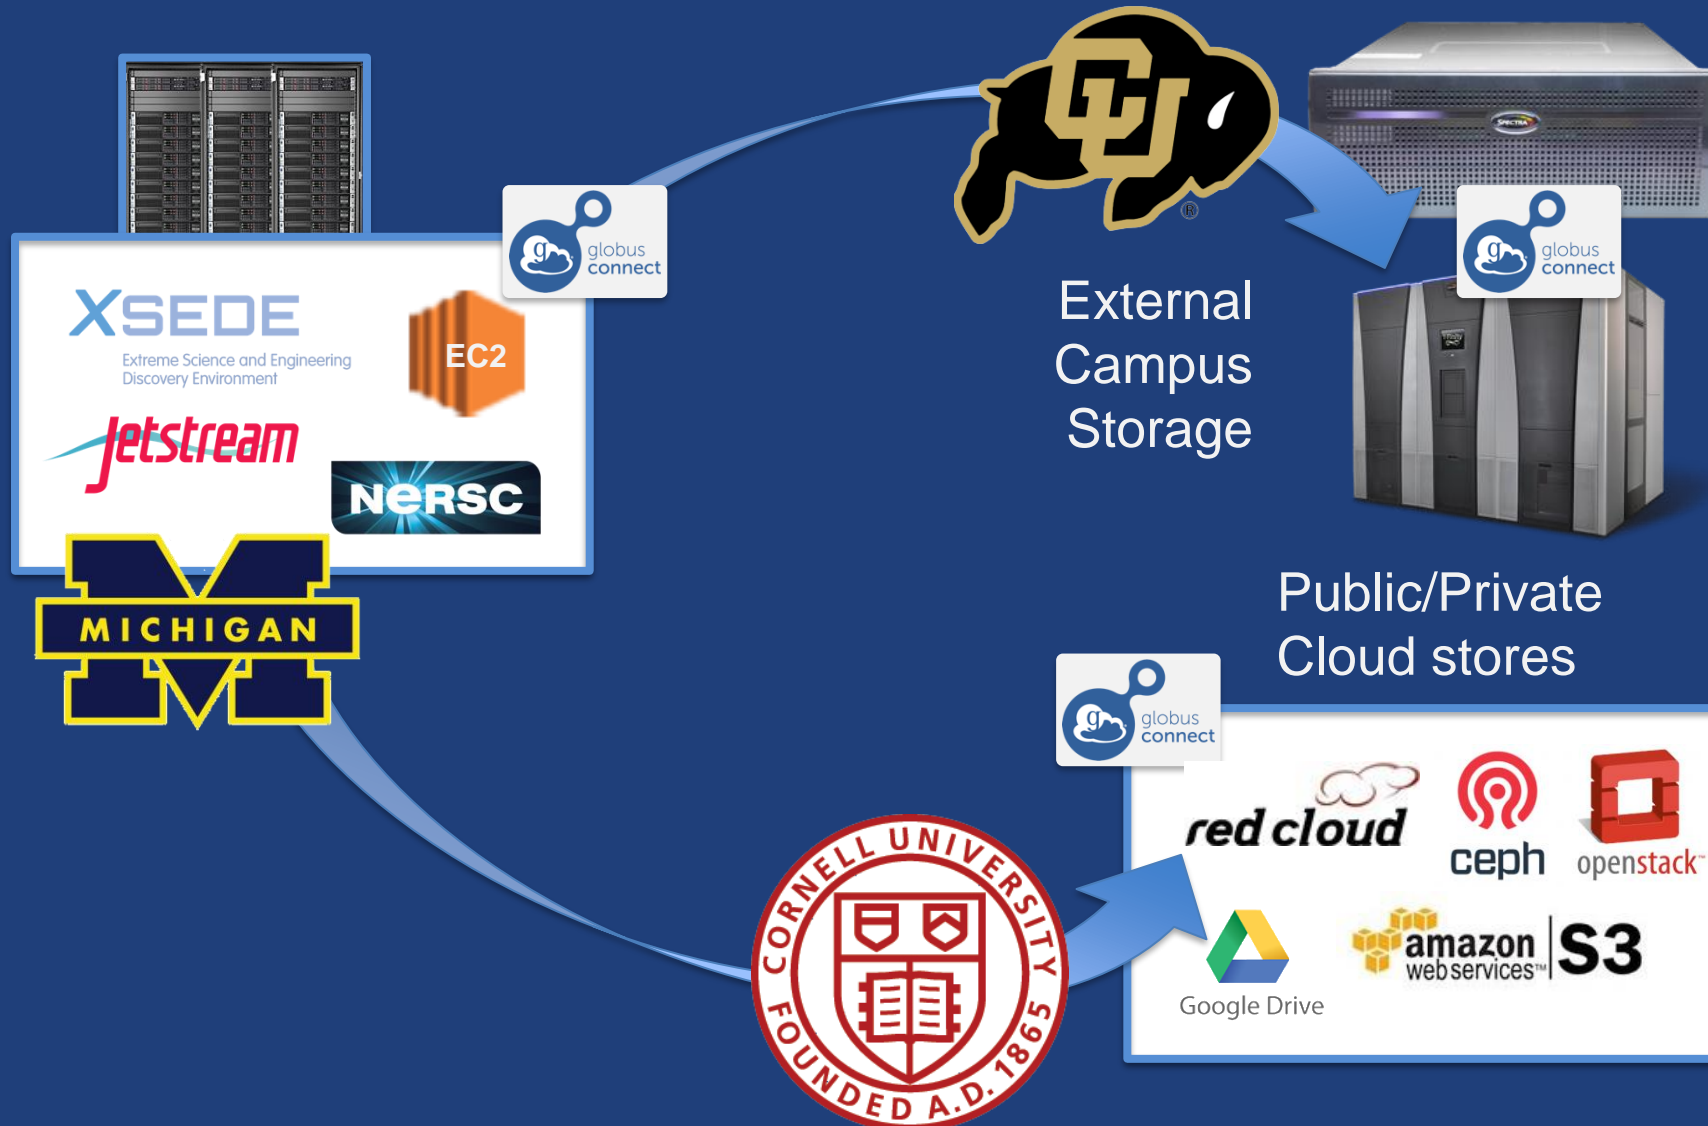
XSEDE
Extreme Science and Engineering Discovery Environment

EC2

Jetstream

NERSC

MICHIGAN

globus connect

CU

External Campus Storage

globus connect

SPECTRA

Public/Private Cloud stores

globus connect

red cloud

ceph

openstack

Google Drive

amazon web services S3

CORNELL UNIVERSITY FOUNDED A.D. 1865